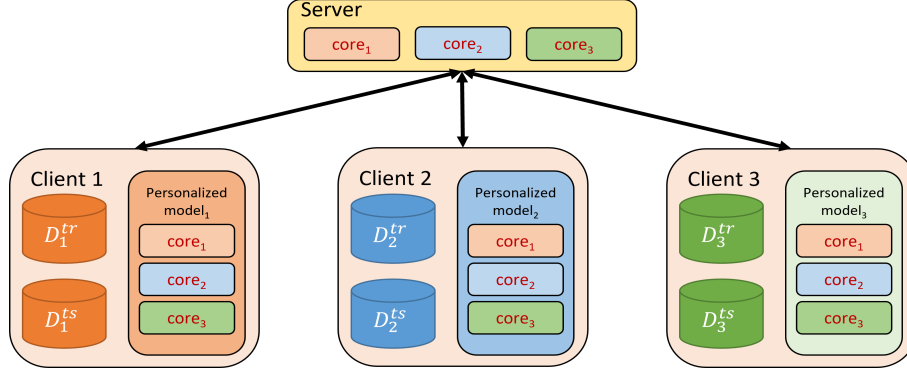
Server

core$_1$ core$_2$ core$_3$

Client 1

$D_1^{tr}$

$D_1^{ts}$

Personalized model$_1$

core$_1$

core$_2$

core$_3$

Client 2

$D_2^{tr}$

$D_2^{ts}$

Personalized model$_2$

core$_1$

core$_2$

core$_3$

Client 3

$D_3^{tr}$

$D_3^{ts}$

Personalized model$_3$

core$_1$

core$_2$

core$_3$